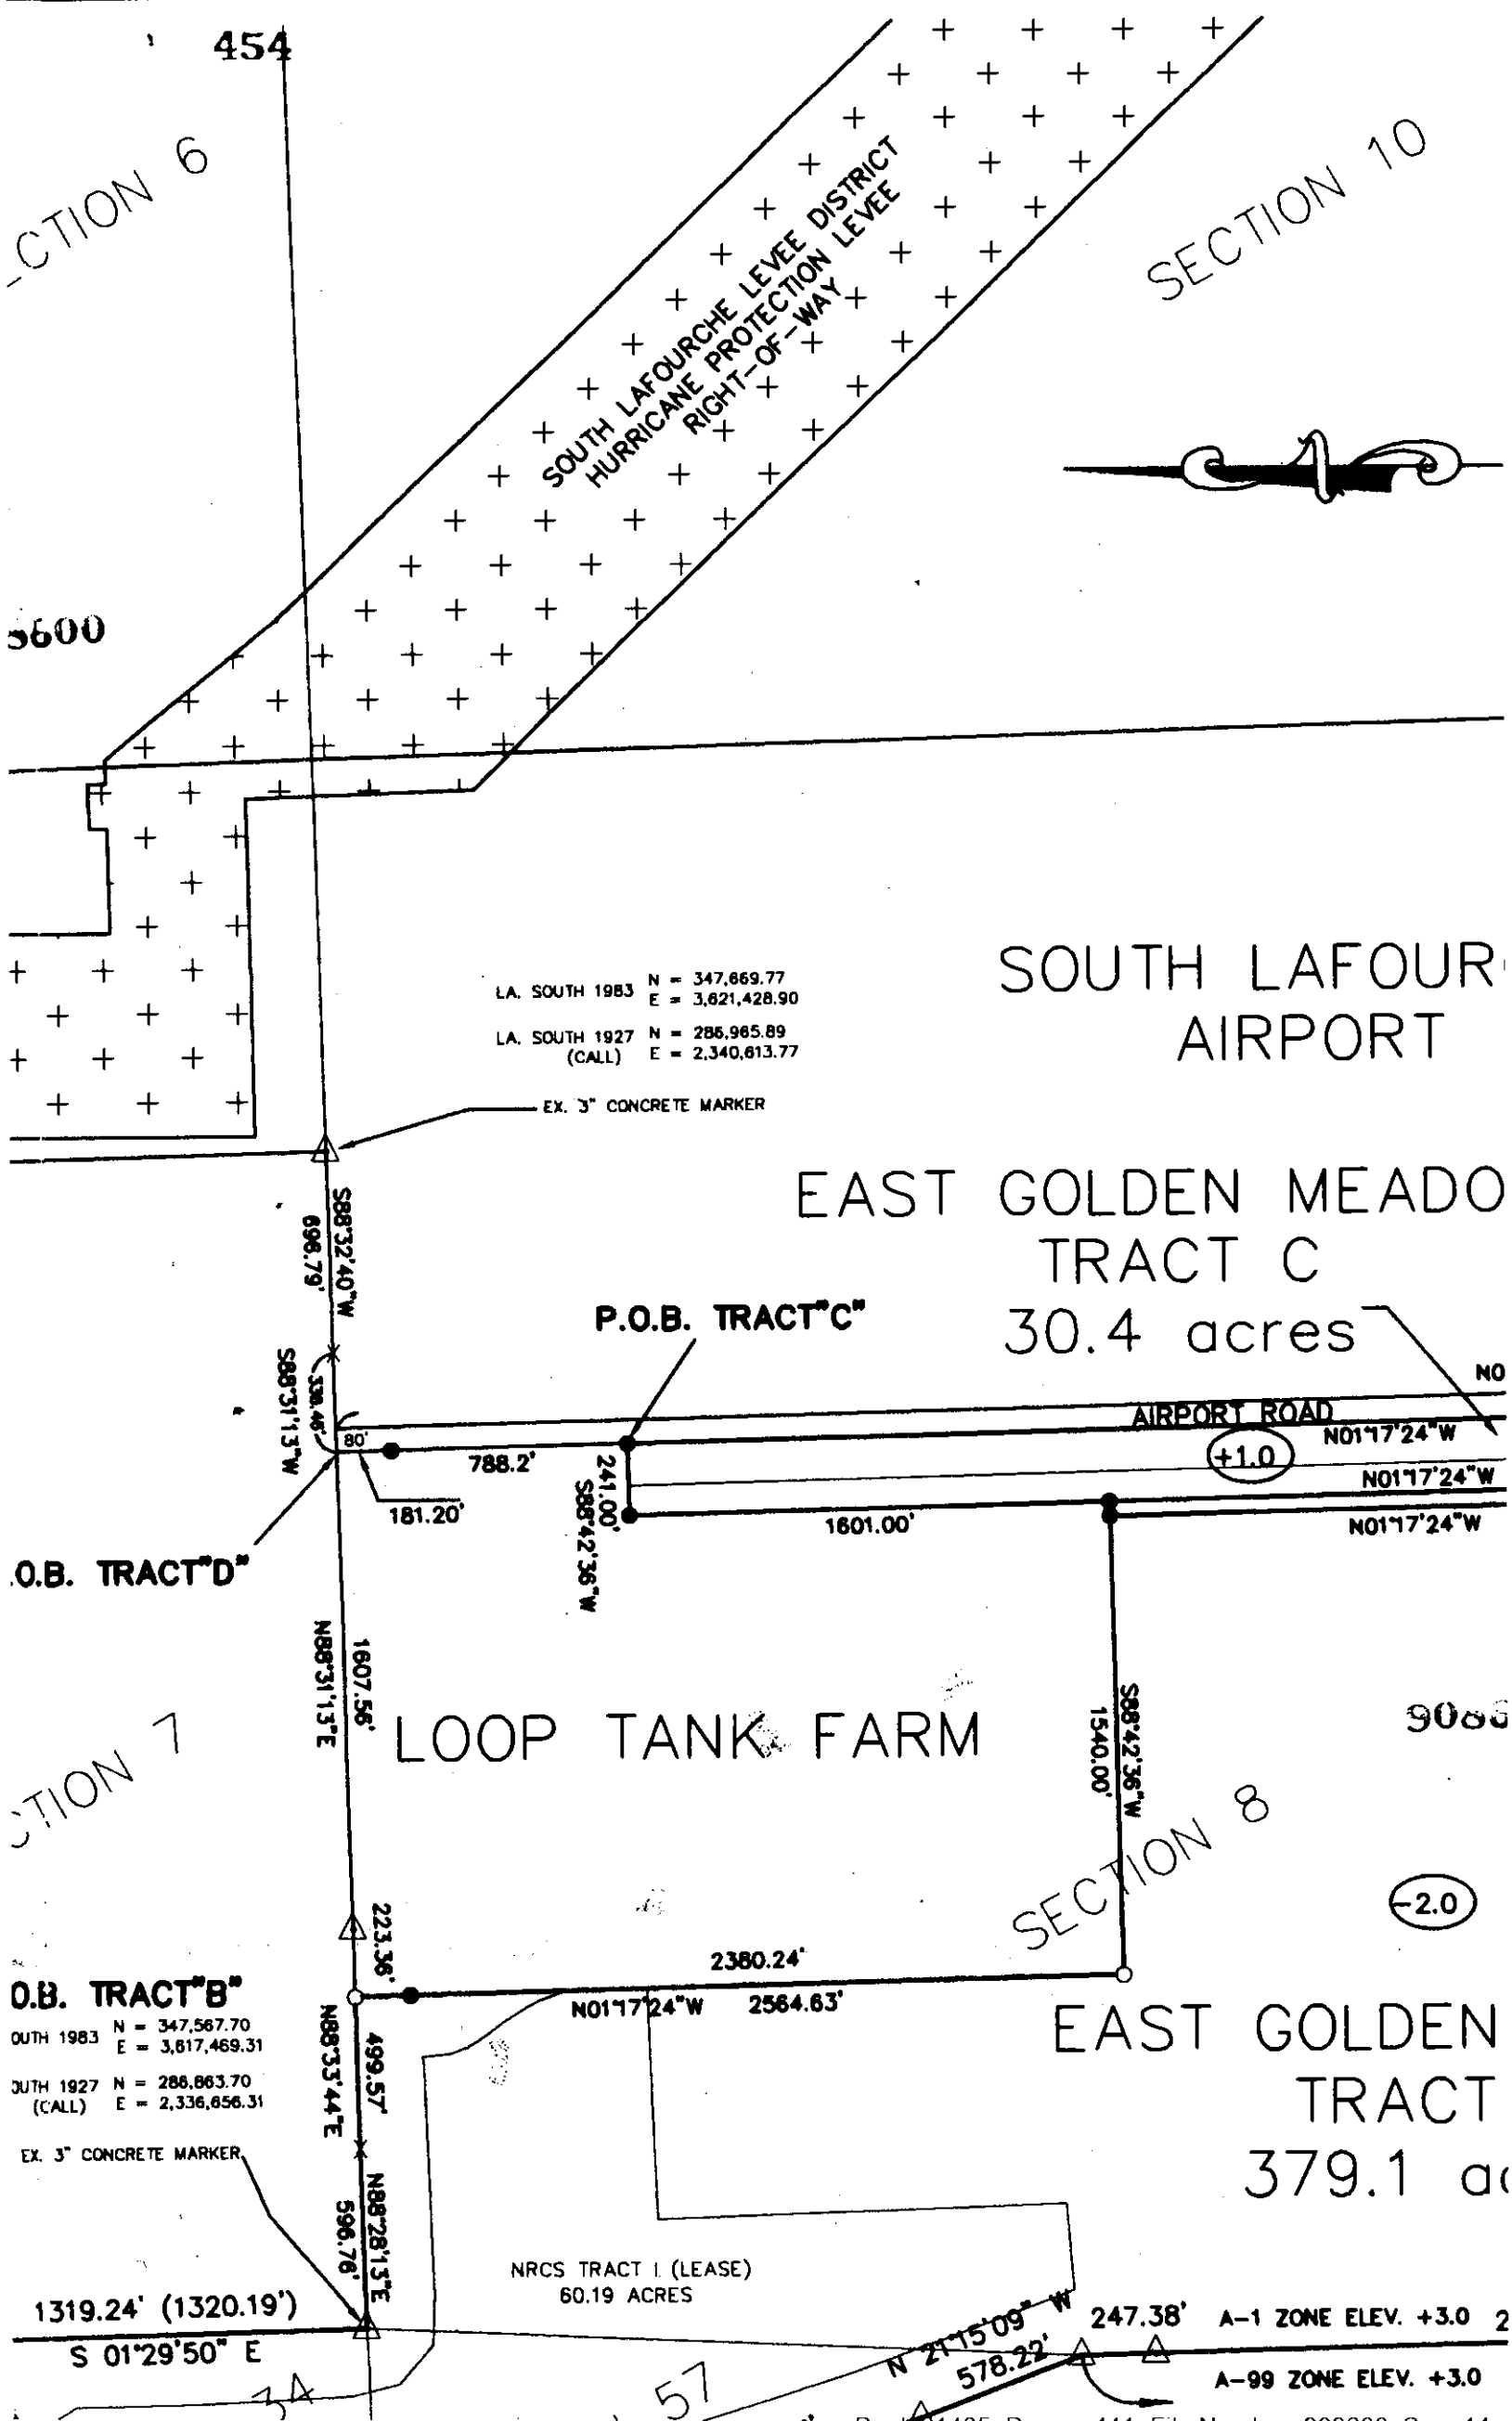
454

CTION 6

SOUTH LAFOURCHE LEVEE DISTRICT HURRICANE PROTECTION LEVEE RIGHT-OF-WAY

SECTION 10

5600

LA. SOUTH 1983 N = 347,869.77 E = 3,621,428.90

LA. SOUTH 1927 (CALL) N = 286,965.89 E = 2,340,613.77

EX. 3" CONCRETE MARKER

SOUTH LAFOUR
AIRPORT

EAST GOLDEN MEADO
TRACT C
30.4 acres

S88°32'40.0"W
696.79'

P.O.B. TRACT"C"

S88°31'13"W
338.46'

80'

788.2'

181.20'

NO

AIRPORT ROAD

N01°17'24"W

+1.0

N01°17'24"W

241.00'
S88°42'36"W

1601.00'

N01°17'24"W

.O.B. TRACT"D"

N88°31'13"E
1607.56'

LOOP TANK FARM

S88°42'36"W
1540.00'

9086

CTION 7

SECTION 8

-2.0

223.36'

2380.24'

O.B. TRACT"B"
OUTH 1983 N = 347,567.70 E = 3,617,469.31

OUTH 1927 (CALL) N = 286,863.70 E = 2,336,856.31

N01°17'24"W 2564.63'

EAST GOLDEN
TRACT
379.1 a

N88°33'44"E
499.57'

EX. 3" CONCRETE MARKER

N88°28'13"E
596.76'

NRCS TRACT I (LEASE)
60.19 ACRES

1319.24' (1320.19')
S 01°29'50" E

N 21°15'09" W
578.22'

247.38'

A-1 ZONE ELEV. +3.0

2

A-99 ZONE ELEV. +3.0

34

57

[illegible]